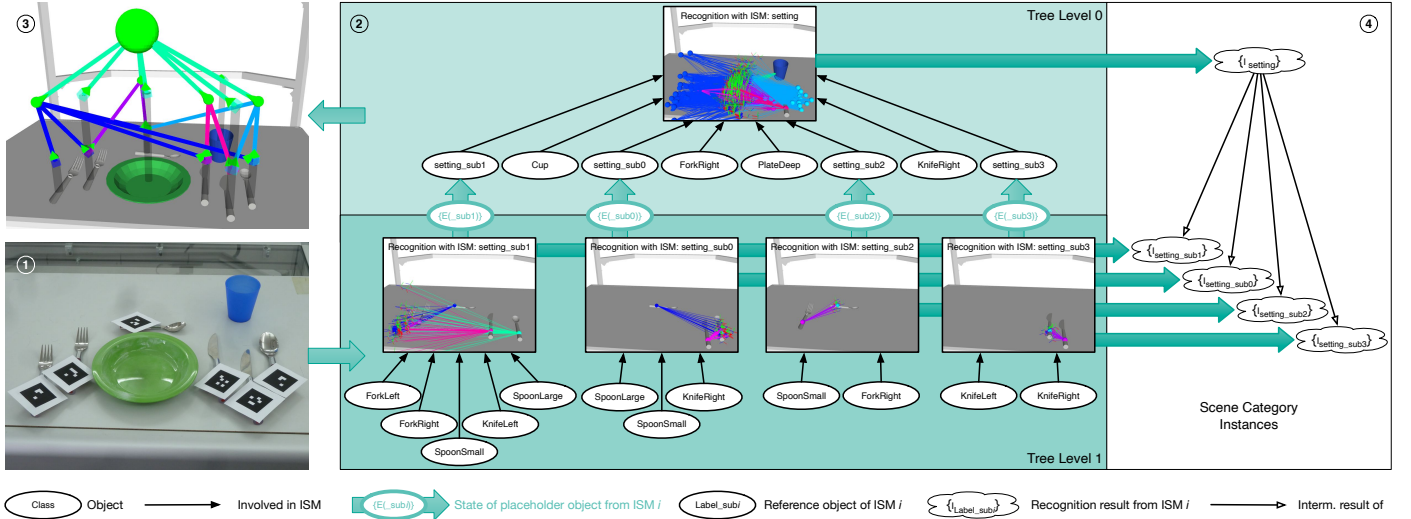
3

2

Tree Level 0

4

Recognition with ISM: setting

$\{I_{setting}\}$

setting_sub1

Cup

setting_sub0

ForkRight

PlateDeep

setting_sub2

KnifeRight

setting_sub3

{E(_sub1)}

{E(_sub0)}

{E(_sub2)}

{E(_sub3)}

Recognition with ISM: setting_sub1

Recognition with ISM: setting_sub0

Recognition with ISM: setting_sub2

Recognition with ISM: setting_sub3

$\{I_{setting\_sub1}\}$

$\{I_{setting\_sub0}\}$

$\{I_{setting\_sub2}\}$

$\{I_{setting\_sub3}\}$

1

ForkLeft

ForkRight

SpoonSmall

KnifeLeft

SpoonLarge

SpoonLarge

SpoonSmall

KnifeRight

SpoonSmall

ForkRight

KnifeLeft

KnifeRight

Scene Category Instances

Tree Level 1

Class Object

Involved in ISM

{E(_sub$i$)} State of placeholder object from ISM $i$

Label_sub$i$ Reference object of ISM $i$

$\{I_{Label\_sub i}\}$ Recognition result from ISM $i$

Interm. result of